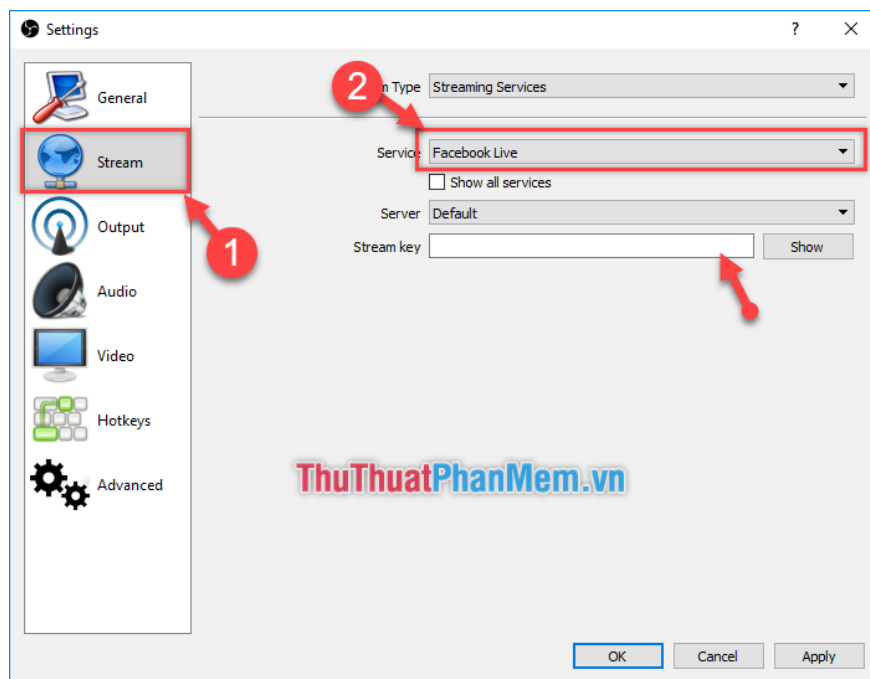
Settings

?

General

Stream

Output

Audio

Video

Hotkeys

Advanced

2

m Type Streaming Services

Service Facebook Live

Show all services

Server Default

Stream key

Show

1

ThuThuatPhanMem.vn

OK

Cancel

Apply